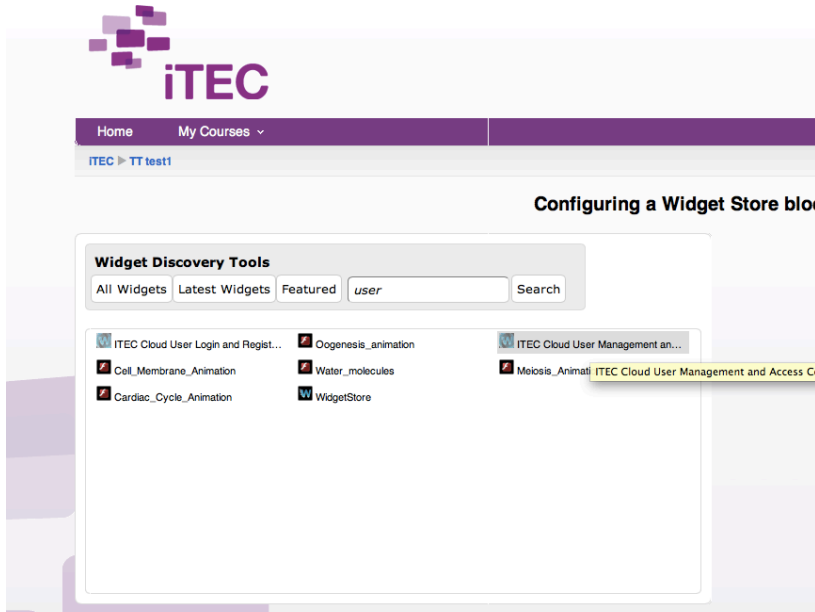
iTEC

Home My Courses

iTEC ▶ TT test1

Configuring a Widget Store blo

Widget Discovery Tools

All Widgets | Latest Widgets | Featured | user | Search

ITEC Cloud User Login and Regist...
Oogenesis_animation
ITEC Cloud User Management an...
Cell_Membrane_Animation
Water_molecules
Meiosis_Animati
ITEC Cloud User Management and Access C
Cardiac_Cycle_Animation
WidgetStore